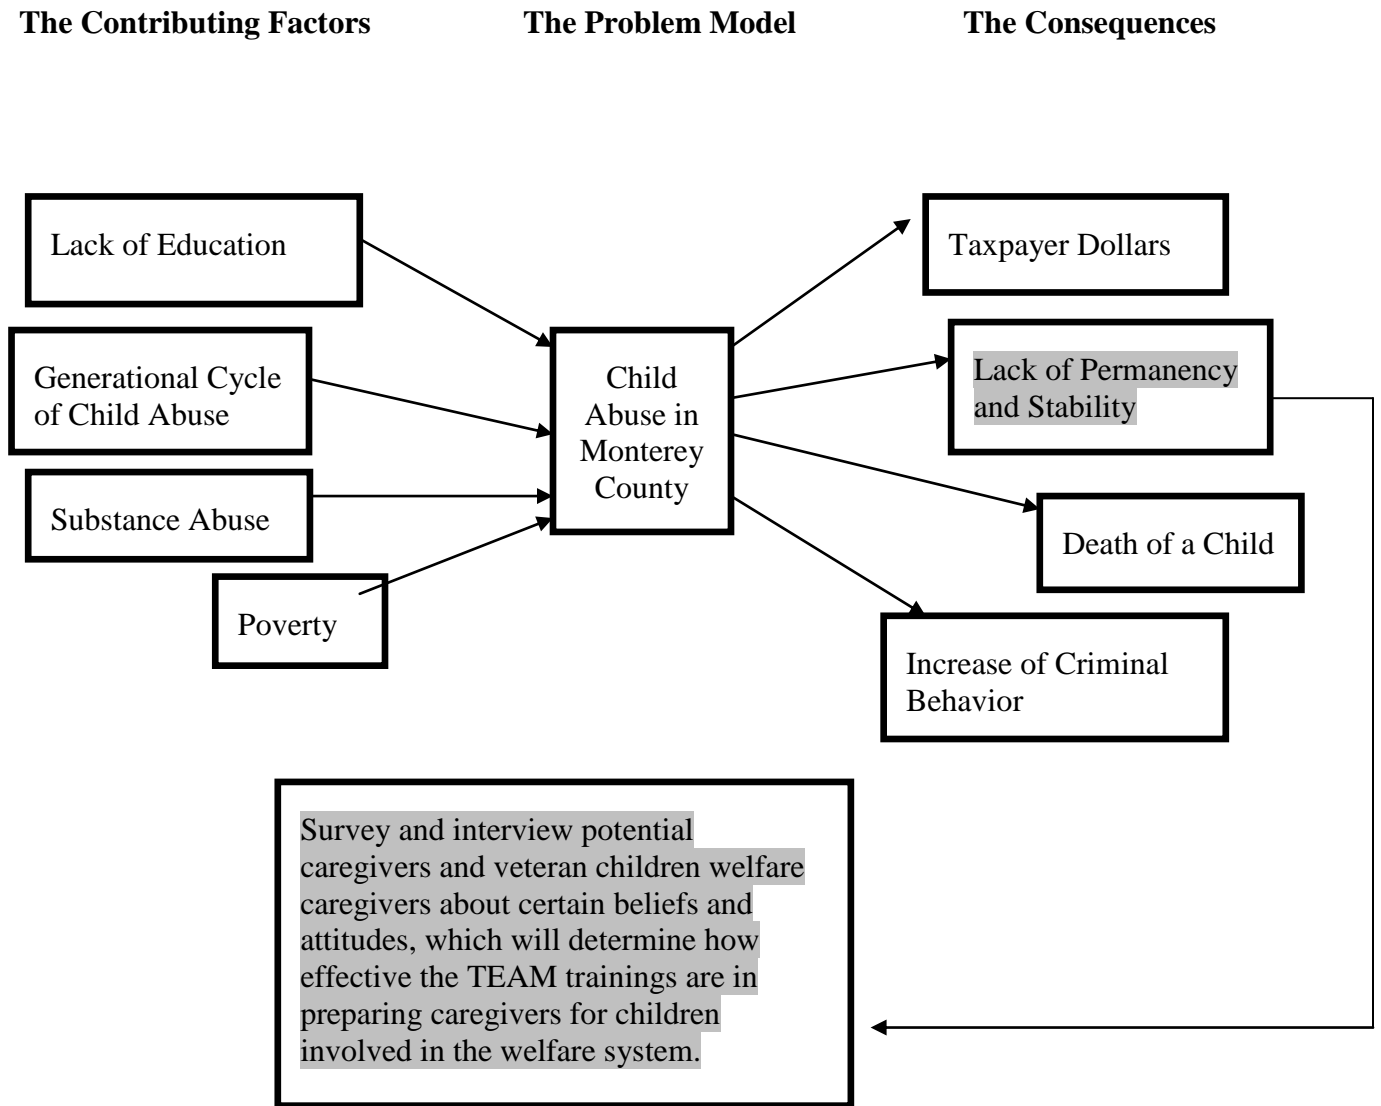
**The Contributing Factors** **The Problem Model** **The Consequences**

Lack of Education

Generational Cycle of Child Abuse

Substance Abuse

Poverty

Child Abuse in Monterey County

Taxpayer Dollars

Lack of Permanency and Stability

Death of a Child

Increase of Criminal Behavior

Survey and interview potential caregivers and veteran children welfare caregivers about certain beliefs and attitudes, which will determine how effective the TEAM trainings are in preparing caregivers for children involved in the welfare system.